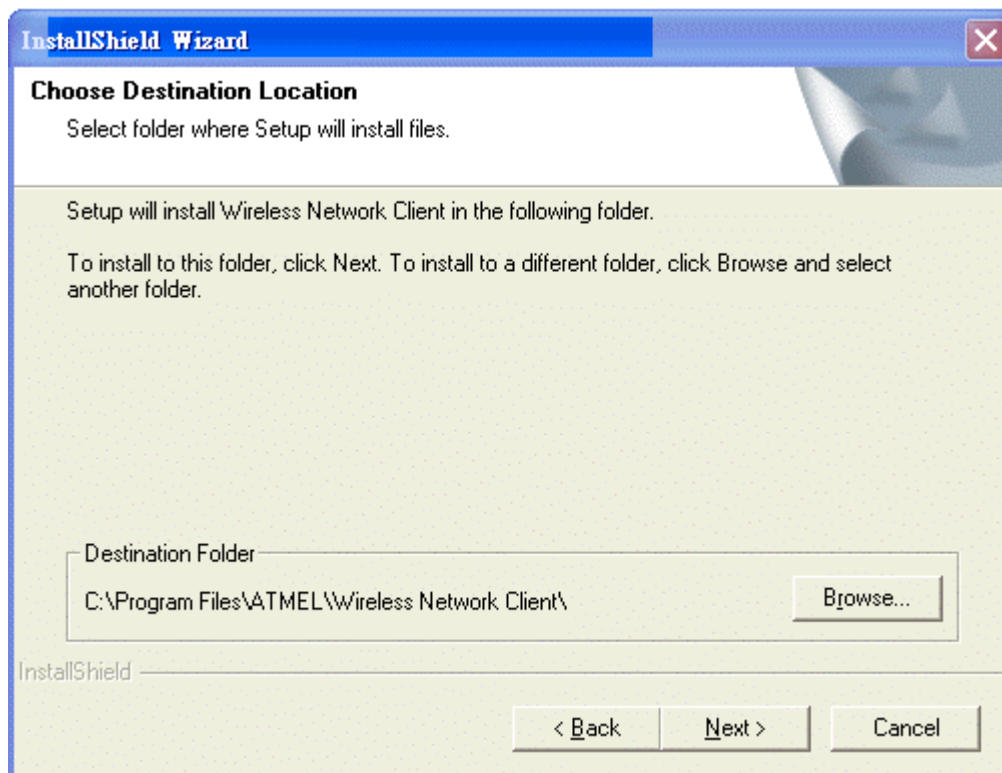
InstallShield Wizard

Choose Destination Location

Select folder where Setup will install files.

Setup will install Wireless Network Client in the following folder.

To install to this folder, click Next. To install to a different folder, click Browse and select another folder.

Destination Folder

C:\Program Files\ATMEL\Wireless Network Client\

Browse...

InstallShield

< Back

Next >

Cancel